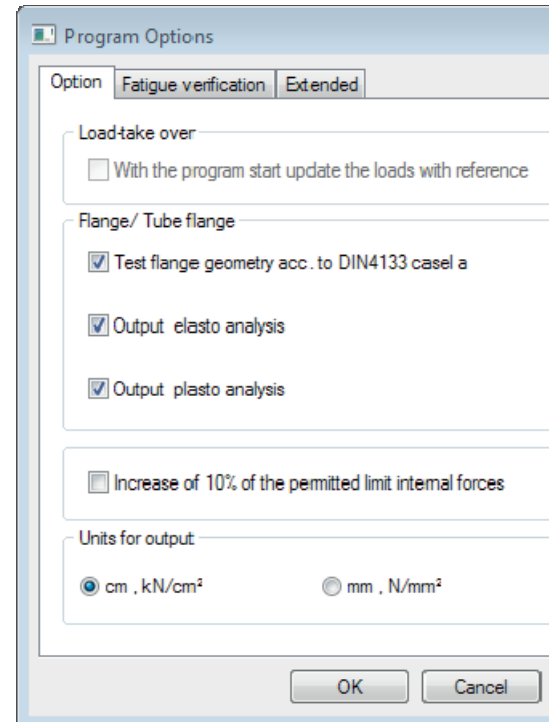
Program Options

Option | Fatigue verification | Extended

Load-take over

With the program start update the loads with reference

Flange/ Tube flange

Test flange geometry acc. to DIN4133 casel a

Output elasto analysis

Output plasto analysis

Increase of 10% of the permitted limit internal forces

Units for output

cm , kN/cm²

mm , N/mm²

OK

Cancel